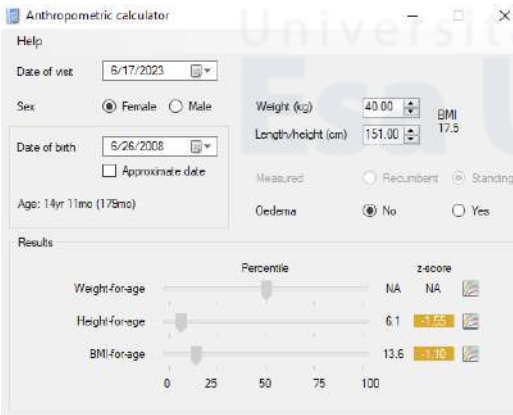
Anthropometric calculator

Help

Date of visit 6/17/2023

Sex Female Male

Date of birth 6/26/2008

Approximate date

Age: 14yr 11mo (179mo)

Weight (kg) 40.00

Length/height (cm) 151.00

BMI 17.5

Measured Recumbent Standing

Oedema No Yes

Results

Percentile

z-score

Weight-for-age NA NA

Height-for-age 6.1 -1.55

BMI-for-age 13.6 -1.10

0 25 50 75 100

Universit